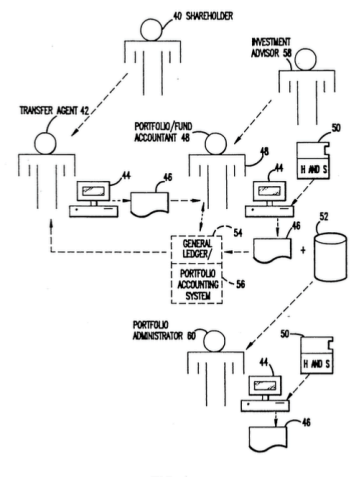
40 SHAREHOLDER

INVESTMENT ADVISOR 58

TRANSFER AGENT 42

PORTFOLIO/FUND ACCOUNTANT 48

50

48

H AND S

44

46

44

52

54

GENERAL LEDGER/

PORTFOLIO ACCOUNTING SYSTEM

56

46

+

PORTFOLIO ADMINISTRATOR 60

50

H AND S

44

46